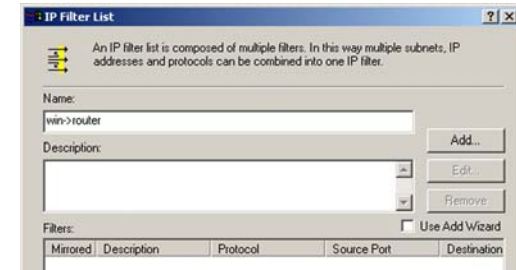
IP Filter List

?X

An IP filter list is composed of multiple filters. In this way multiple subnets, IP addresses and protocols can be combined into one IP filter.

Name:

win->router

Description:

Add...

Edit...

Remove

Filters:

Use Add Wizard

| Mirrored | Description | Protocol | Source Port | Destination |
|---|---|---|---|---|